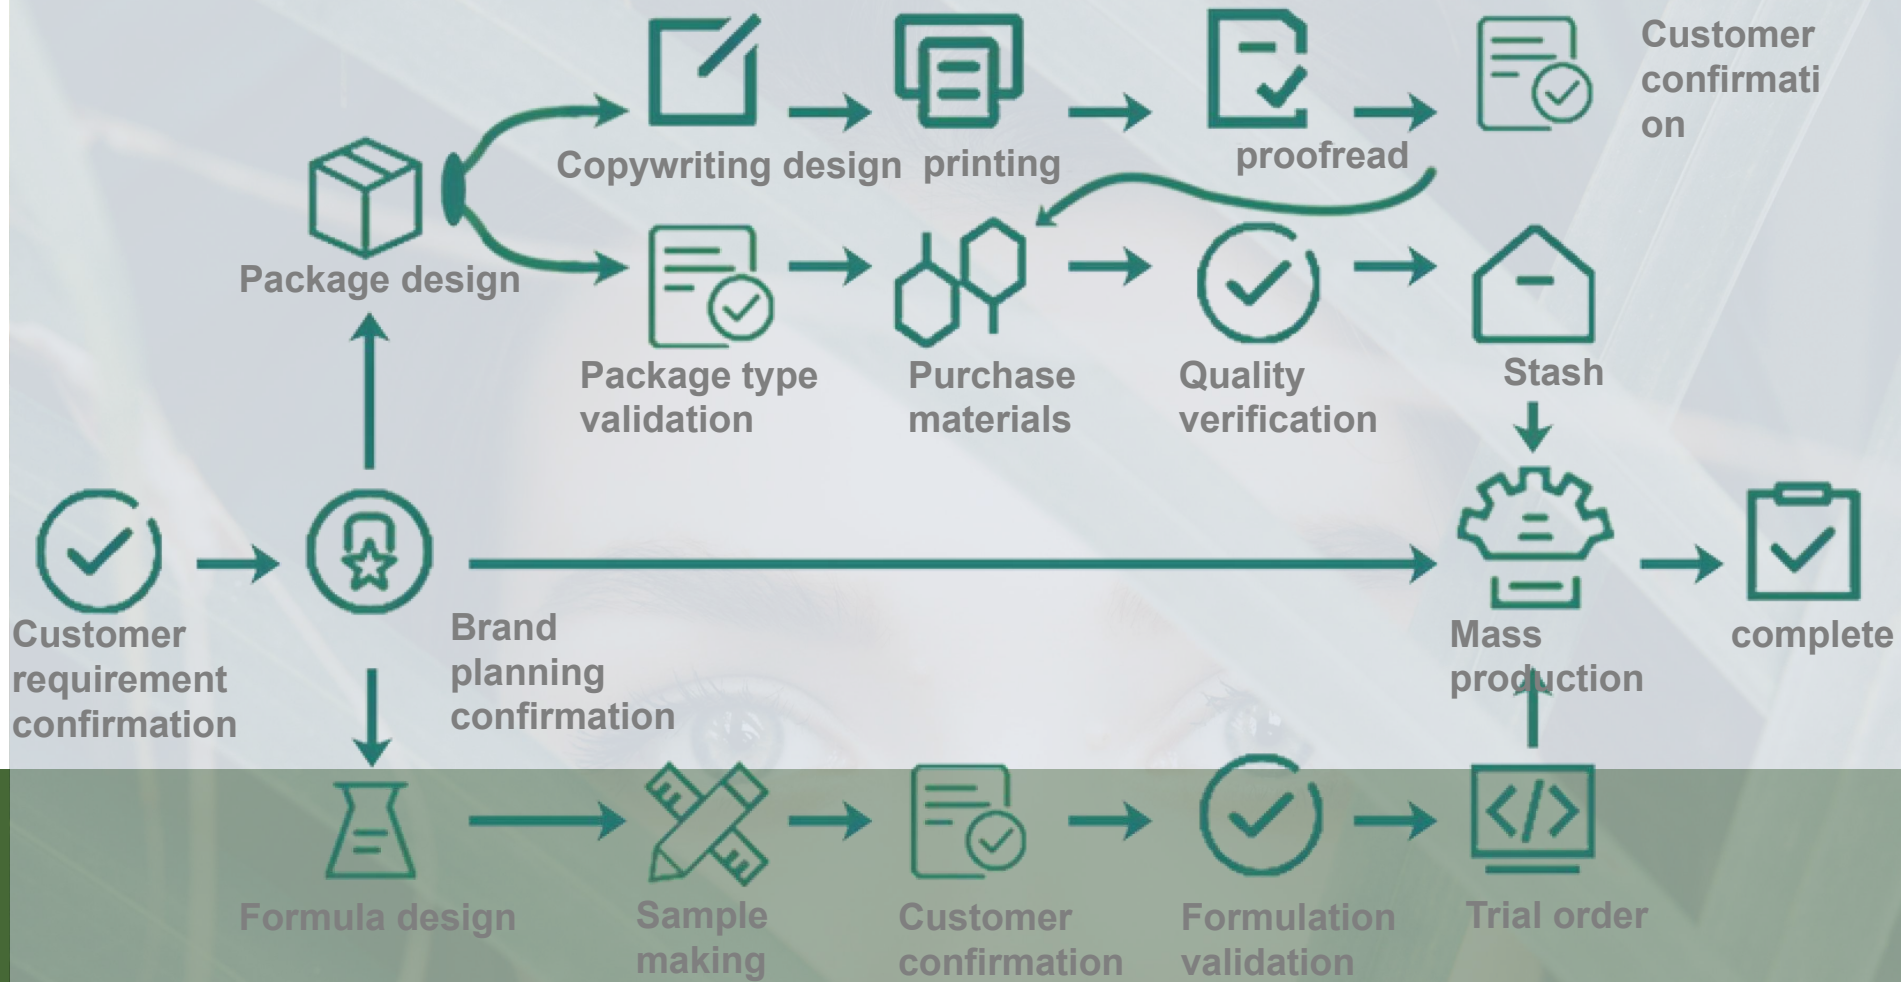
Copywriting design printing proofread Customer confirmati on

Package design

Package type validation

Purchase materials

Quality verification

Stash

Customer requirement confirmation

Brand planning confirmation

Mass production

complete

Formula design

Sample making

Customer confirmation

Formulation validation

Trial order